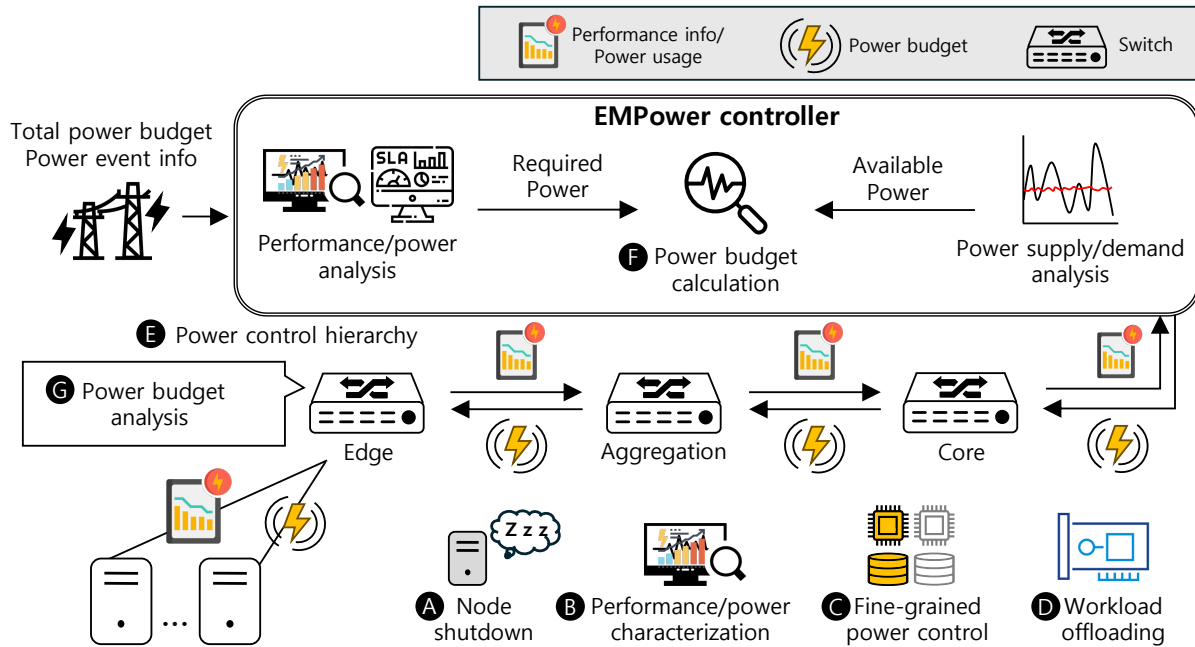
Performance info/ Power usage

Power budget

Switch

Total power budget
Power event info

EMPower controller

SLA

Performance/power analysis

Required Power

F Power budget calculation

Available Power

Power supply/demand analysis

E Power control hierarchy

G Power budget analysis

Edge

Aggregation

Core

Z z z

…

A Node shutdown

B Performance/power characterization

C Fine-grained power control

D Workload offloading